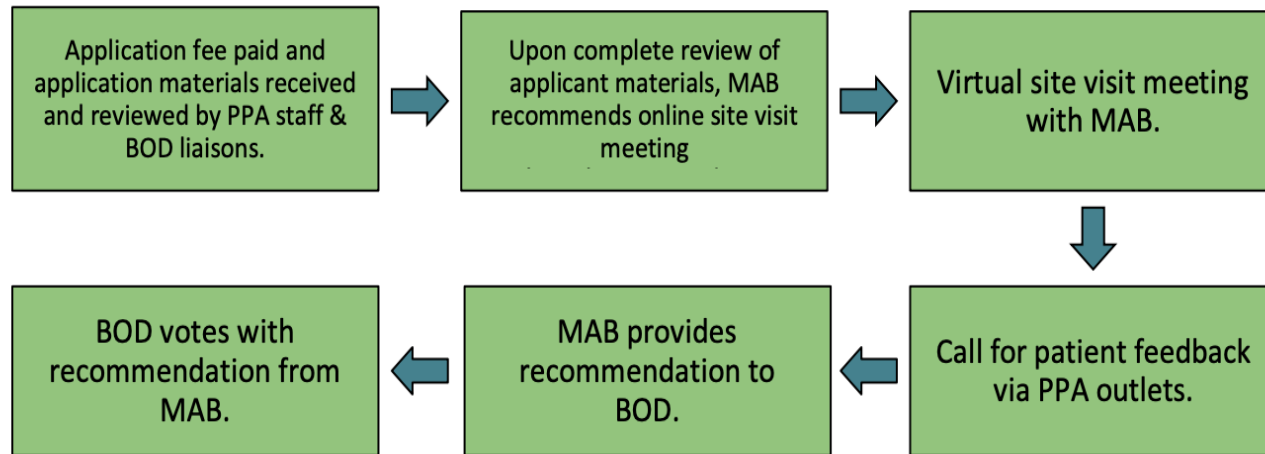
Application fee paid and application materials received and reviewed by PPA staff & BOD liaisons.

Upon complete review of applicant materials, MAB recommends online site visit meeting

Virtual site visit meeting with MAB.

Call for patient feedback via PPA outlets.

MAB provides recommendation to BOD.

BOD votes with recommendation from MAB.